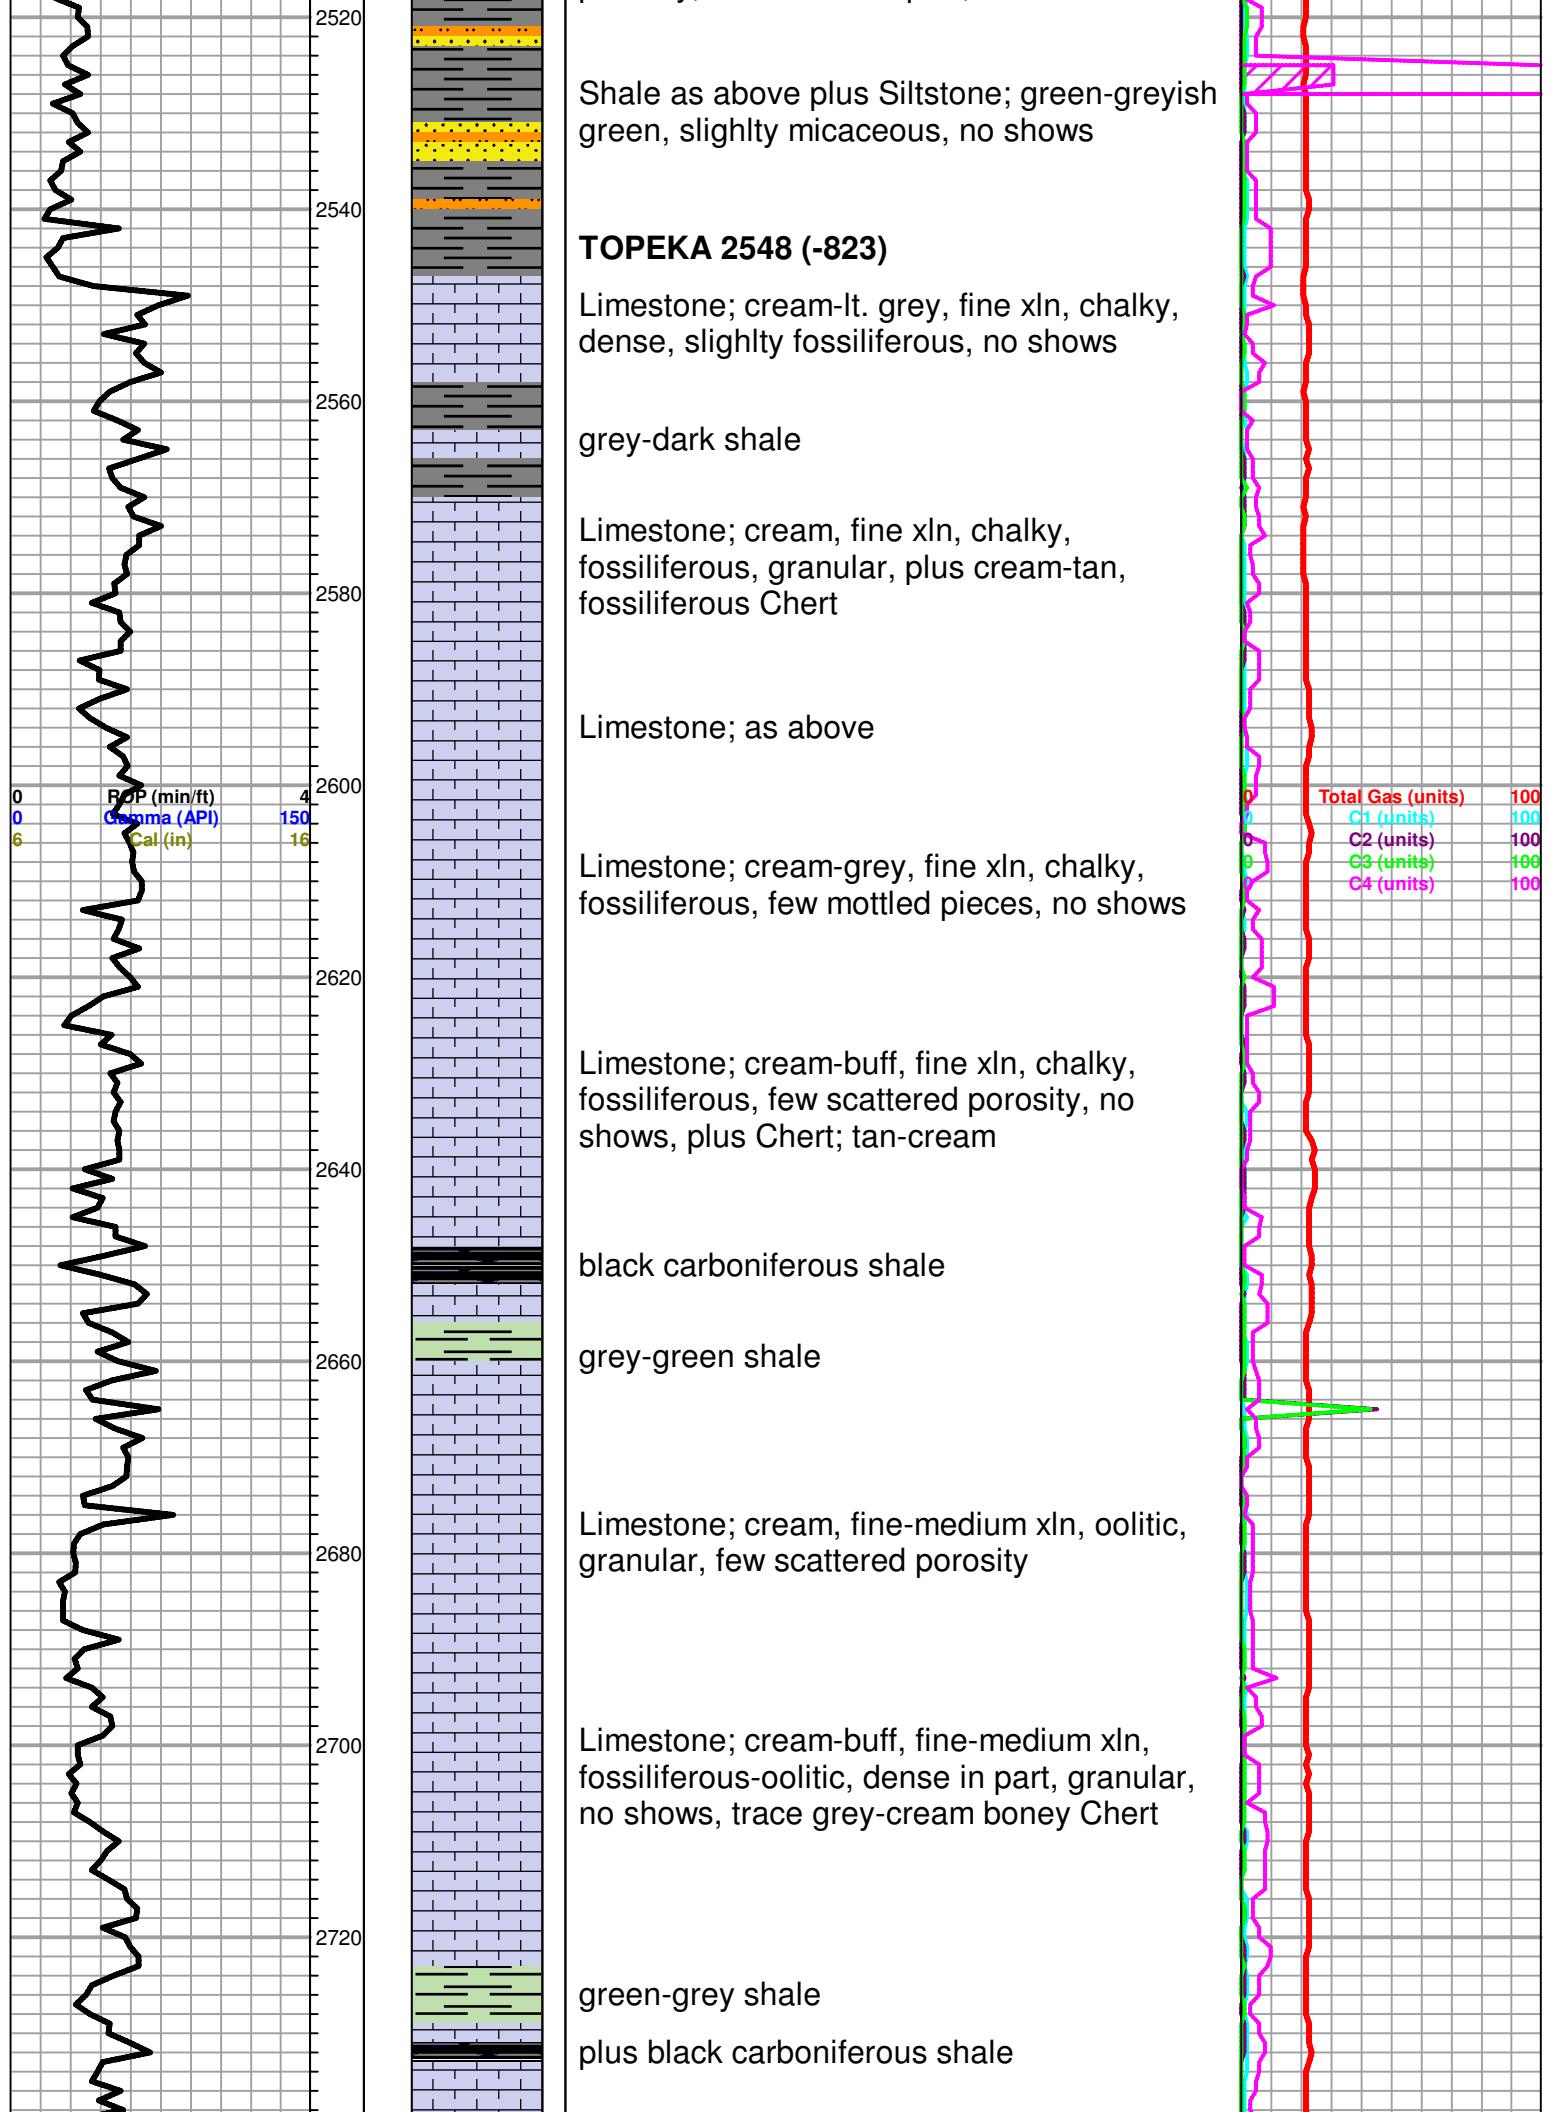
2520
2540
2560
2580
2600
2620
2640
2660
2680
2700
2720

0 ROP (min/ft) 4
0 Gamma (API) 150
6 Cal (in) 16

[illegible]

Shale as above plus Siltstone; green-greyish green, slighlty micaceous, no shows

TOPEKA 2548 (-823)

Limestone; cream-lt. grey, fine xln, chalky, dense, slighlty fossiliferous, no shows

grey-dark shale

Limestone; cream, fine xln, chalky, fossiliferous, granular, plus cream-tan, fossiliferous Chert

Limestone; as above

Limestone; cream-grey, fine xln, chalky, fossiliferous, few mottled pieces, no shows

Limestone; cream-buff, fine xln, chalky, fossiliferous, few scattered porosity, no shows, plus Chert; tan-cream

black carboniferous shale

grey-green shale

Limestone; cream, fine-medium xln, oolitic, granular, few scattered porosity

Limestone; cream-buff, fine-medium xln, fossiliferous-oolitic, dense in part, granular, no shows, trace grey-cream boney Chert

green-grey shale

plus black carboniferous shale

0 Total Gas (units) 100
0 C1 (units) 100
0 C2 (units) 100
0 C3 (units) 100
0 C4 (units) 100